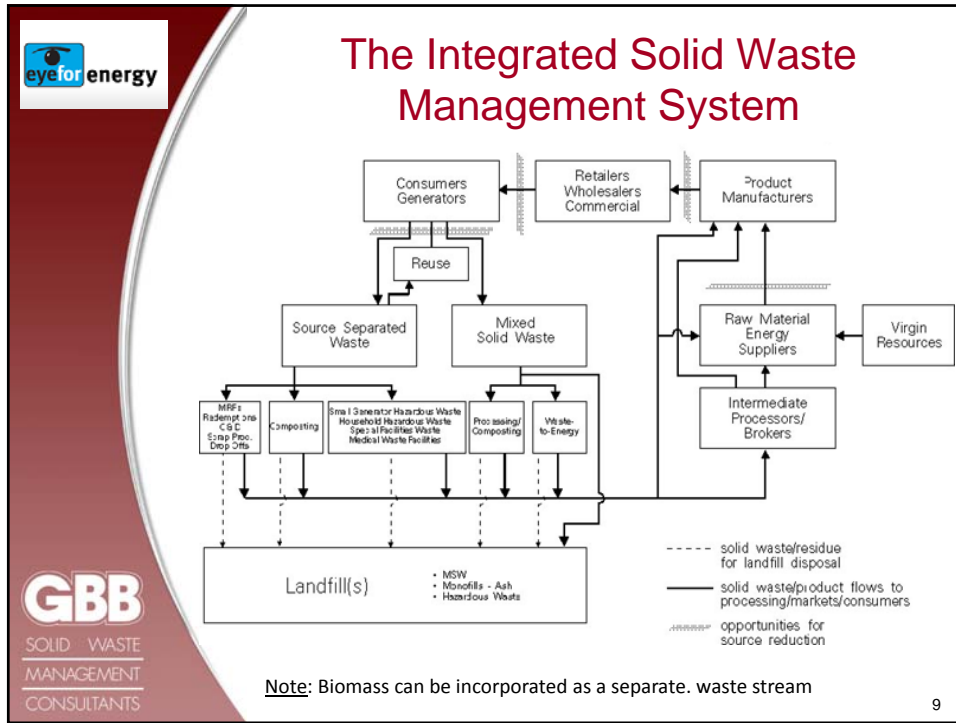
eyeforenergy

The Integrated Solid Waste Management System

Consumers Generators

Retailers Wholesalers Commercial

Product Manufacturers

Reuse

Source Separated Waste

Mixed Solid Waste

Raw Material Energy Suppliers

Virgin Resources

MRFs Redemptions C&D Scrap Proc. Drop Offs

Composting

Small Generator Hazardous Waste Household Hazardous Waste Special Facilities Waste Medical Waste Facilities

Processing/ Composting

Waste-to-Energy

Intermediate Processors/ Brokers

Landfill(s)

• MSW
• Monofills - Ash
• Hazardous Waste

solid waste/residue for landfill disposal

solid waste/product flows to processing/markets/consumers

opportunities for source reduction

GBB
SOLID WASTE MANAGEMENT CONSULTANTS

Note: Biomass can be incorporated as a separate. waste stream

9